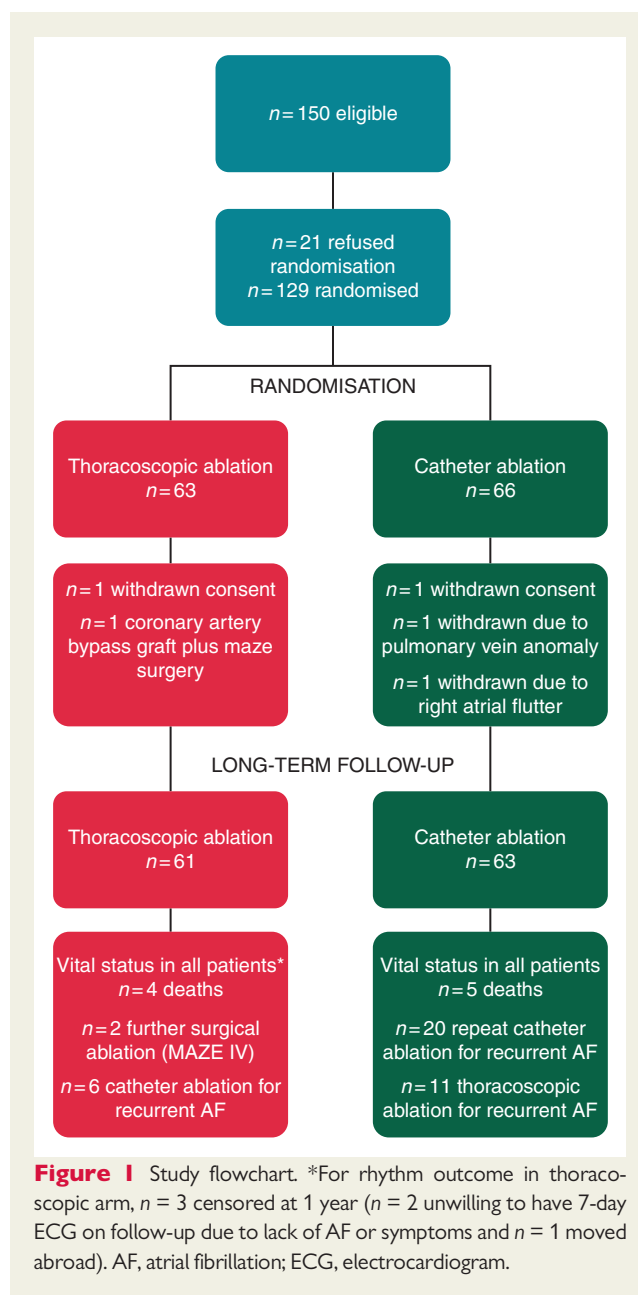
$n = 150$ eligible

$n = 21$ refused randomisation
$n = 129$ randomised

RANDOMISATION

Thoracoscopic ablation
$n = 63$

Catheter ablation
$n = 66$

$n = 1$ withdrawn consent
$n = 1$ coronary artery bypass graft plus maze surgery

$n = 1$ withdrawn consent
$n = 1$ withdrawn due to pulmonary vein anomaly
$n = 1$ withdrawn due to right atrial flutter

LONG-TERM FOLLOW-UP

Thoracoscopic ablation
$n = 61$

Catheter ablation
$n = 63$

Vital status in all patients*
$n = 4$ deaths
$n = 2$ further surgical ablation (MAZE IV)
$n = 6$ catheter ablation for recurrent AF

Vital status in all patients
$n = 5$ deaths
$n = 20$ repeat catheter ablation for recurrent AF
$n = 11$ thoracoscopic ablation for recurrent AF

**Figure 1** Study flowchart. *For rhythm outcome in thoracoscopic arm, $n = 3$ censored at 1 year ($n = 2$ unwilling to have 7-day ECG on follow-up due to lack of AF or symptoms and $n = 1$ moved abroad). AF, atrial fibrillation; ECG, electrocardiogram.